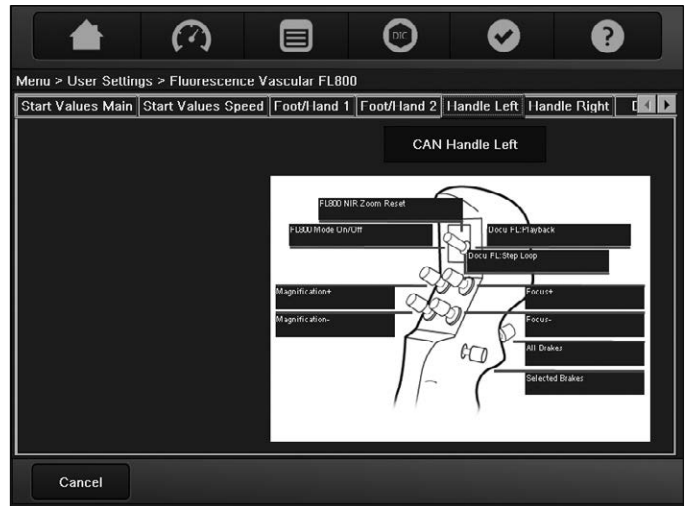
DIC

Menu > User Settings > Fluorescence Vascular FL800

| Start Values Main | Start Values Speed | Foot/Hand 1 | Foot/Hand 2 | Handle Left | Handle Right | D |
|---|---|---|---|---|---|---|

CAN Handle Left

FL800 NIR Zoom Reset

FL800 Mode On/Off

Docu FL:Playback

Docu FL:Step Loop

Magnification+

Focus+

Magnification-

Focus-

All Brakes

Selected Brakes

Cancel